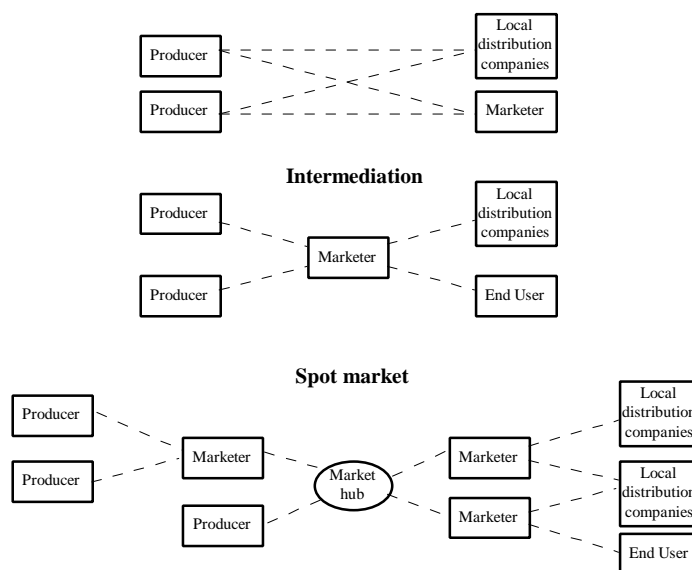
Producer

Local distribution companies

Producer

Marketer

Intermediation

Producer

Local distribution companies

Marketer

Producer

End User

Spot market

Producer

Local distribution companies

Producer

Marketer

Market hub

Marketer

Local distribution companies

Producer

Marketer

End User